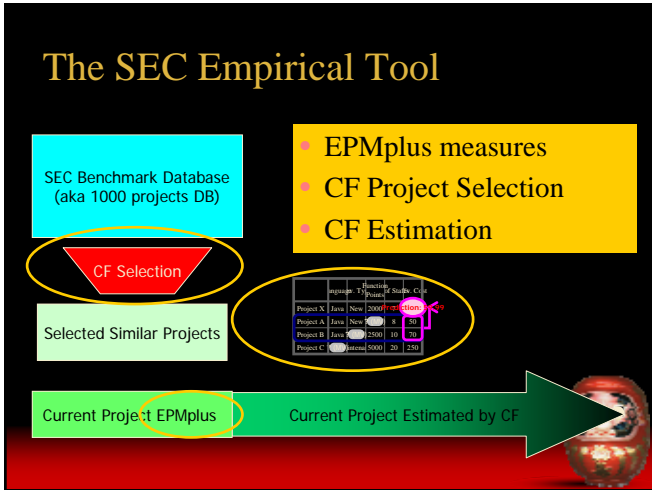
The SEC Empirical Tool

SEC Benchmark Database
(aka 1000 projects DB)

CF Selection

Selected Similar Projects

- EPMplus measures
- CF Project Selection
- CF Estimation

|  | Language | Dev. Type | Function Points | # of Staffs | Dev. Cost |
|---|---|---|---|---|---|
| Project X | Java | New | 2000 | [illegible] | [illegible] |
| Project A | Java | New | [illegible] | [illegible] | 50 |
| Project B | Java | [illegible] | 2500 | 10 | 70 |
| Project C | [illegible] | Maintenance | 5000 | 20 | 250 |

Current Project EPMplus

Current Project Estimated by CF